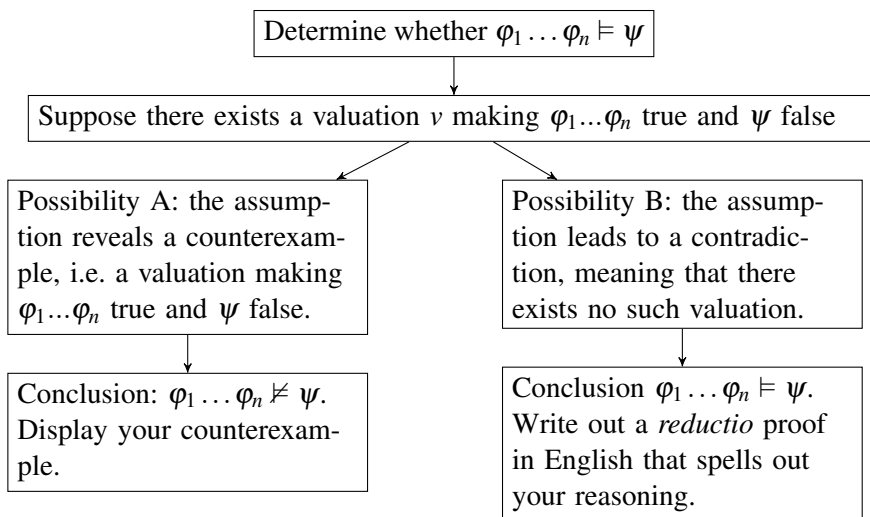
Determine whether $\varphi_1 \ldots \varphi_n \vDash \psi$

Suppose there exists a valuation $v$ making $\varphi_1 \ldots \varphi_n$ true and $\psi$ false

Possibility A: the assumption reveals a counterexample, i.e. a valuation making $\varphi_1 \ldots \varphi_n$ true and $\psi$ false.

Possibility B: the assumption leads to a contradiction, meaning that there exists no such valuation.

Conclusion: $\varphi_1 \ldots \varphi_n \nvDash \psi$. Display your counterexample.

Conclusion $\varphi_1 \ldots \varphi_n \vDash \psi$. Write out a *reductio* proof in English that spells out your reasoning.